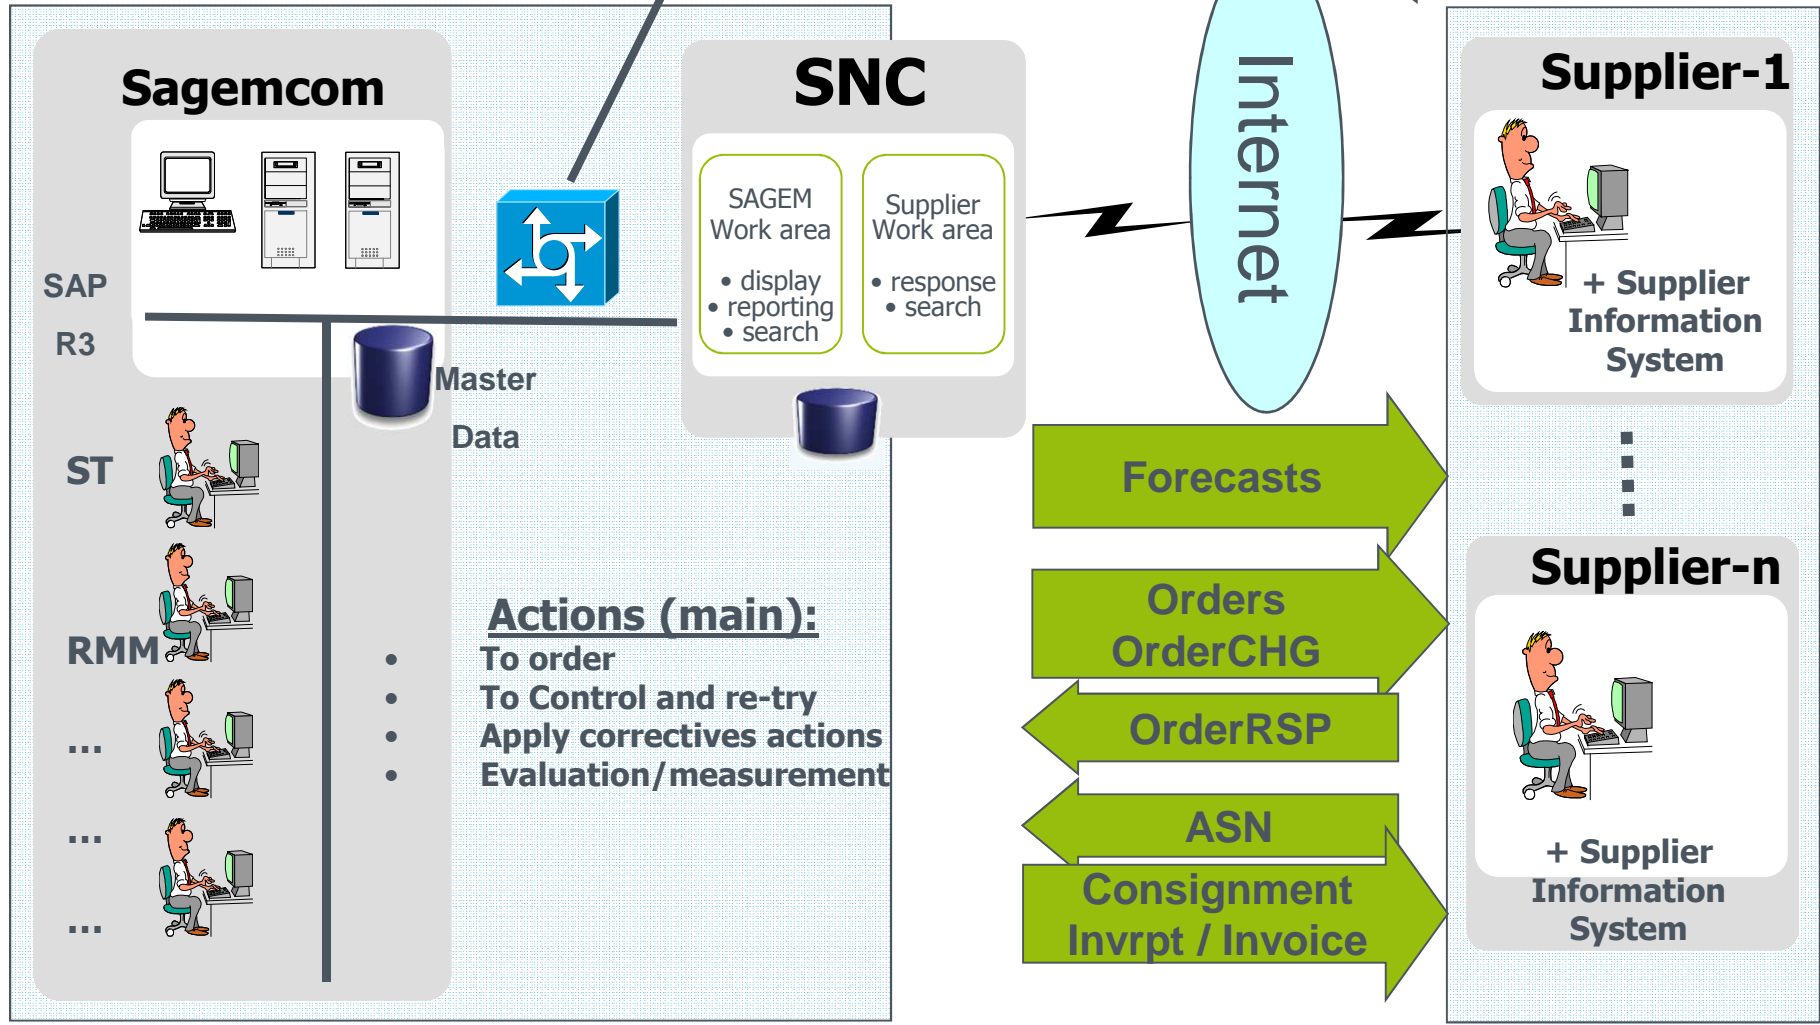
Sagemcom

SAP
R3

ST

RMM

...

...

...

Master
Data

SNC

SAGEM Work area
• display
• reporting
• search

Supplier Work area
• response
• search

Internet

Supplier-1

+ Supplier Information System

Supplier-n

+ Supplier Information System

Actions (main):
• To order
• To Control and re-try
• Apply correctives actions
• Evaluation/measurement

Forecasts

Orders
OrderCHG

OrderRSP

ASN

Consignment
Invrpt / Invoice